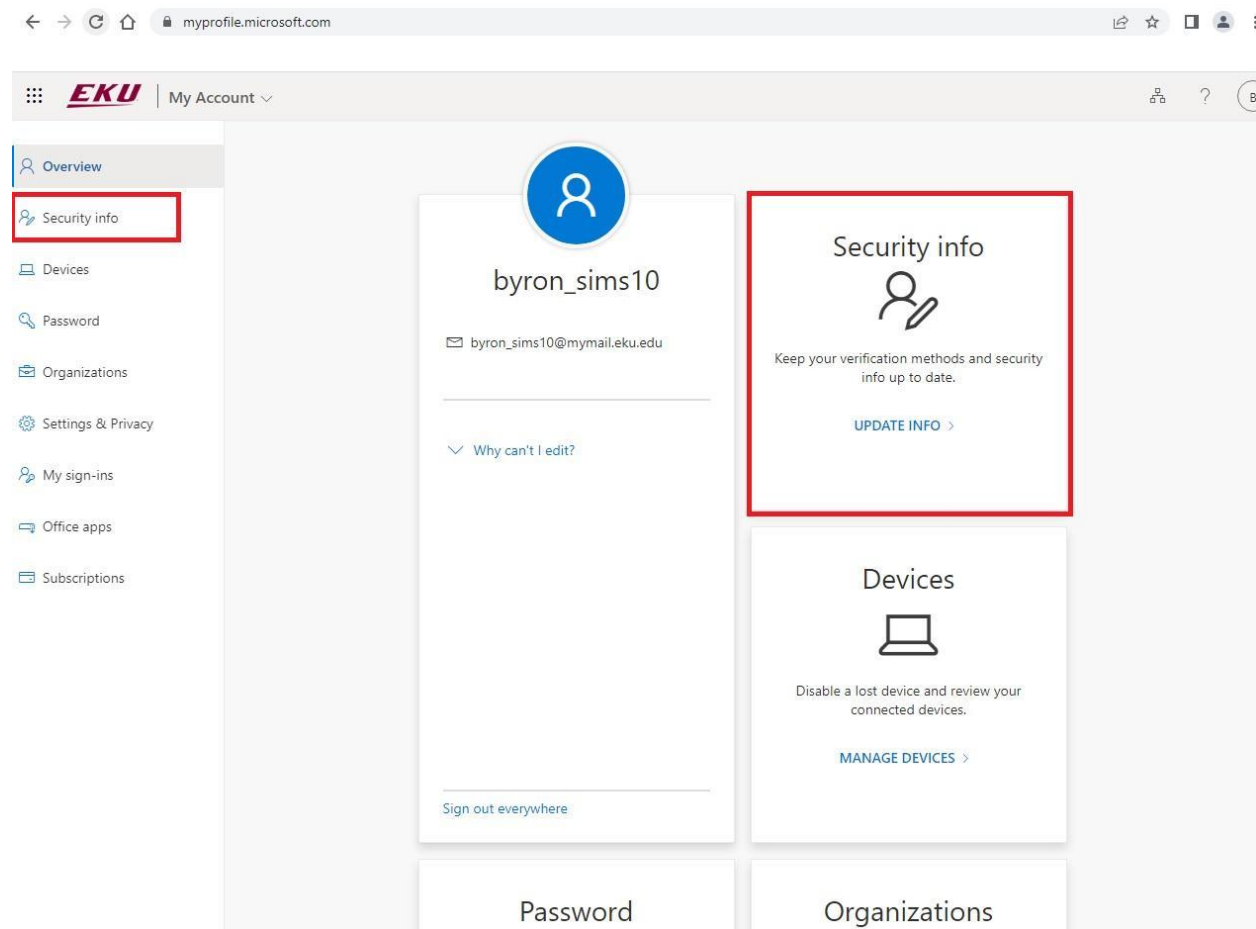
myprofile.microsoft.com

EKU | My Account

B

Overview
Security info
Devices
Password
Organizations
Settings & Privacy
My sign-ins
Office apps
Subscriptions

byron_sims10

byron_sims10@mymail.eku.edu

Why can't I edit?

Sign out everywhere

Security info

Keep your verification methods and security info up to date.

UPDATE INFO >

Devices

Disable a lost device and review your connected devices.

MANAGE DEVICES >

Password

Organizations